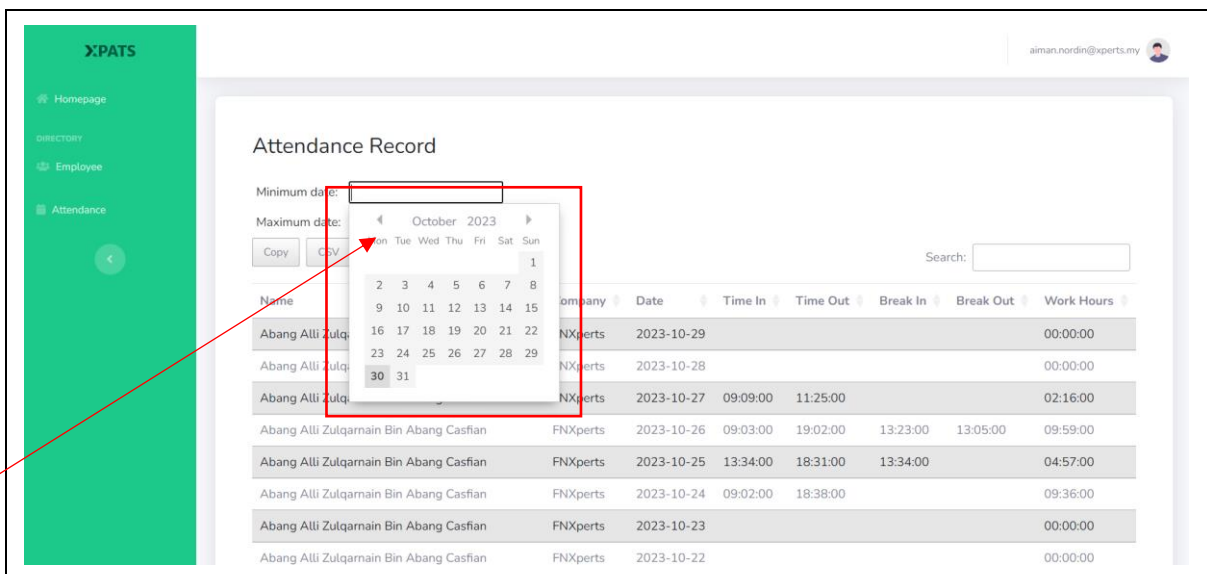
X:PATS

Homepage

DIRECTORY

Employee

Attendance

aiman.nordin@xperts.my

Attendance Record

Minimum date:

Maximum date:

Copy CSV

Search:

October 2023

| Mon | Tue | Wed | Thu | Fri | Sat | Sun |
|---|---|---|---|---|---|---|
| | | | | | | 1 |
| 2 | 3 | 4 | 5 | 6 | 7 | 8 |
| 9 | 10 | 11 | 12 | 13 | 14 | 15 |
| 16 | 17 | 18 | 19 | 20 | 21 | 22 |
| 23 | 24 | 25 | 26 | 27 | 28 | 29 |
| 30 | 31 | | | | | |

| Name | Company | Date | Time In | Time Out | Break In | Break Out | Work Hours |
|---|---|---|---|---|---|---|---|
| Abang Alli Zulq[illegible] | FNXperts | 2023-10-29 | | | | | 00:00:00 |
| Abang Alli Zulq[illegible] | FNXperts | 2023-10-28 | | | | | 00:00:00 |
| Abang Alli Zulq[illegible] | FNXperts | 2023-10-27 | 09:09:00 | 11:25:00 | | | 02:16:00 |
| Abang Alli Zulqarnain Bin Abang Casfian | FNXperts | 2023-10-26 | 09:03:00 | 19:02:00 | 13:23:00 | 13:05:00 | 09:59:00 |
| Abang Alli Zulqarnain Bin Abang Casfian | FNXperts | 2023-10-25 | 13:34:00 | 18:31:00 | 13:34:00 | | 04:57:00 |
| Abang Alli Zulqarnain Bin Abang Casfian | FNXperts | 2023-10-24 | 09:02:00 | 18:38:00 | | | 09:36:00 |
| Abang Alli Zulqarnain Bin Abang Casfian | FNXperts | 2023-10-23 | | | | | 00:00:00 |
| Abang Alli Zulqarnain Bin Abang Casfian | FNXperts | 2023-10-22 | | | | | 00:00:00 |